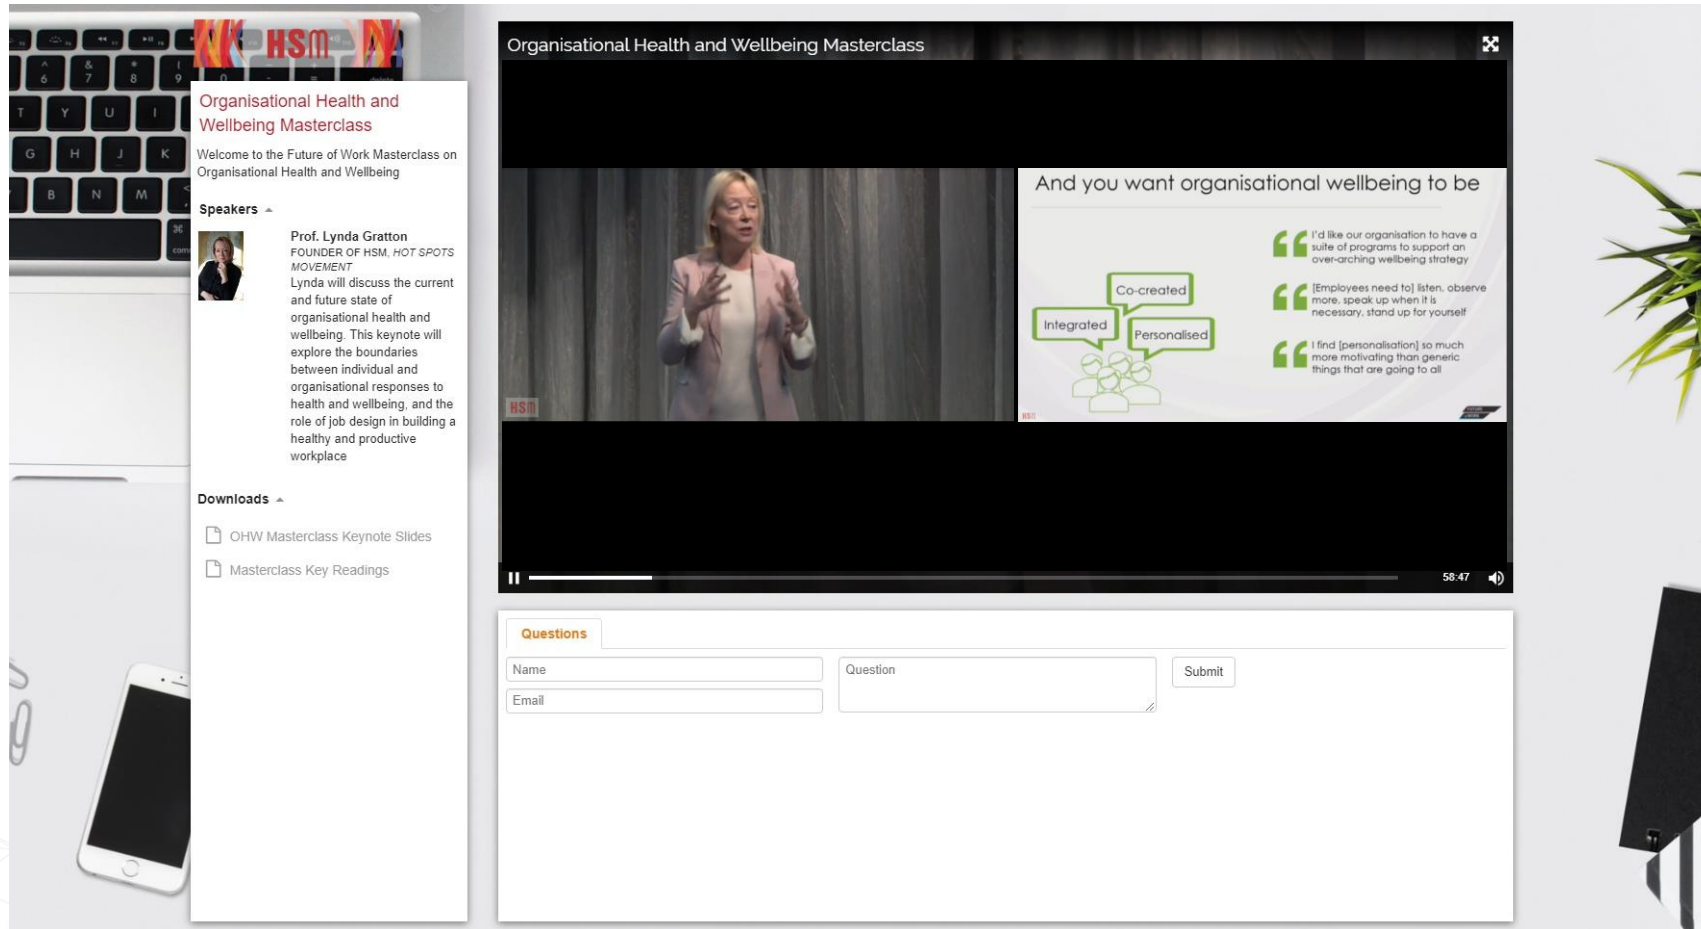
HSM

Organisational Health and Wellbeing Masterclass

Welcome to the Future of Work Masterclass on Organisational Health and Wellbeing

Speakers

Prof. Lynda Gratton
FOUNDER OF HSM, HOT SPOTS MOVEMENT
Lynda will discuss the current and future state of organisational health and wellbeing. This keynote will explore the boundaries between individual and organisational responses to health and wellbeing, and the role of job design in building a healthy and productive workplace

Downloads

OHW Masterclass Keynote Slides

Masterclass Key Readings

Organisational Health and Wellbeing Masterclass

HSM

And you want organisational wellbeing to be

Co-created

Integrated

Personalised

I'd like our organisation to have a suite of programs to support an over-arching wellbeing strategy

[Employees need to] listen, observe more, speak up when it is necessary, stand up for yourself

I find [personalisation] so much more motivating than generic things that are going to all

58:47

Questions

Name

Email

Question

Submit